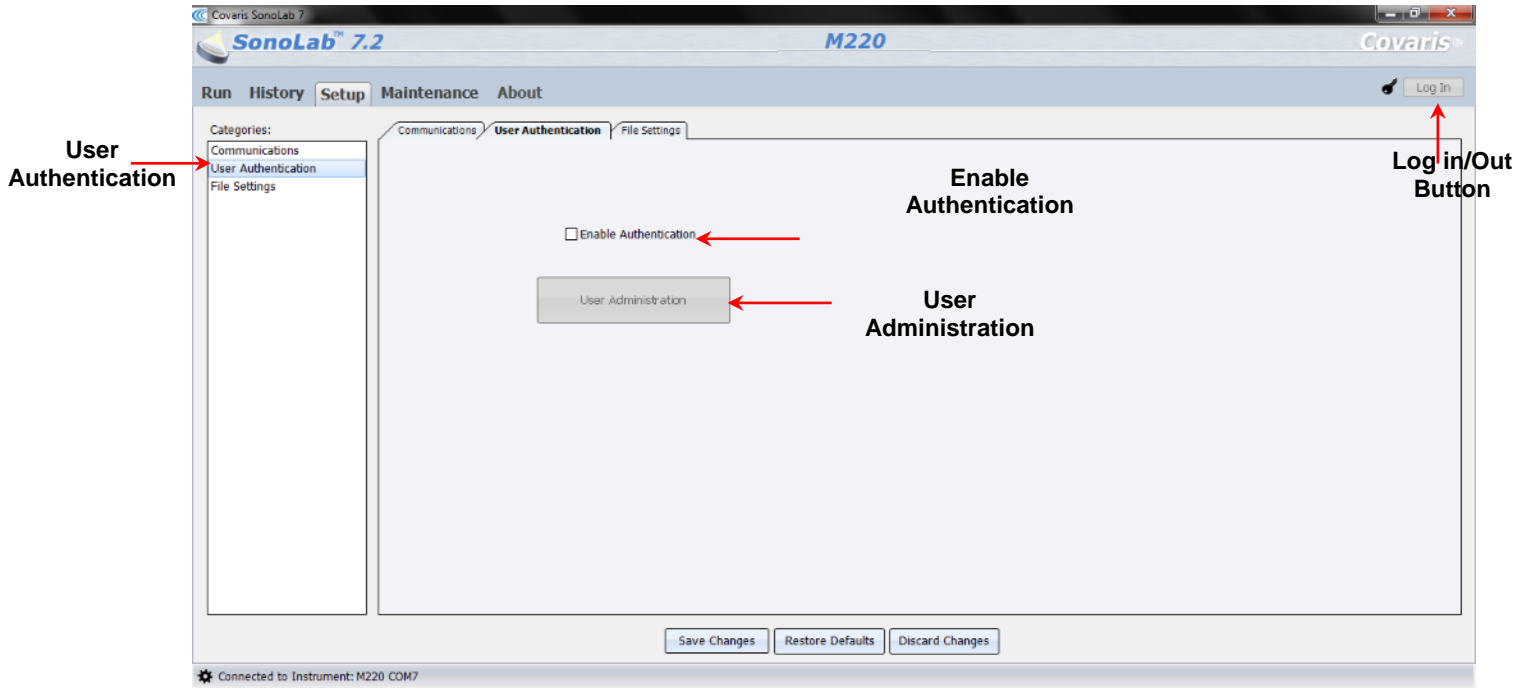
Covaris SonoLab 7

SonoLab™ 7.2

M220

Covaris

Run History Setup Maintenance About

Log In

Log in/Out Button

User Authentication

Categories:

Communications

User Authentication

File Settings

Communications User Authentication File Settings

Enable Authentication

Enable Authentication

User Administration

User Administration

Save Changes Restore Defaults Discard Changes

Connected to Instrument: M220 COM7